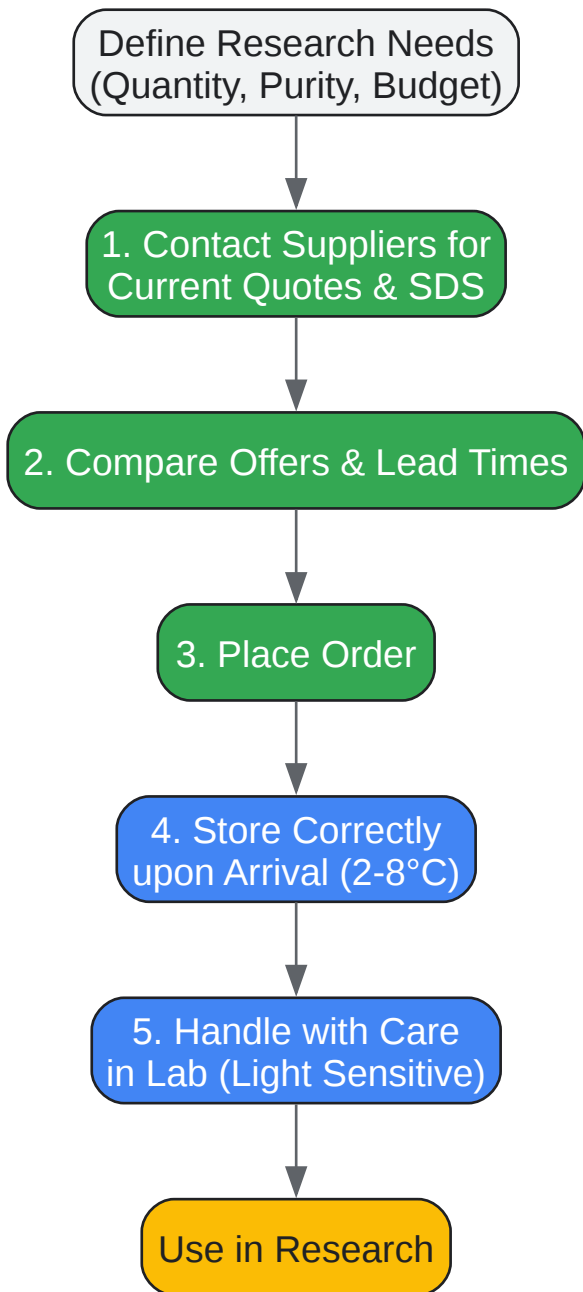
Define Research Needs (Quantity, Purity, Budget)

1. Contact Suppliers for Current Quotes & SDS

2. Compare Offers & Lead Times

3. Place Order

4. Store Correctly upon Arrival (2-8°C)

5. Handle with Care in Lab (Light Sensitive)

Use in Research